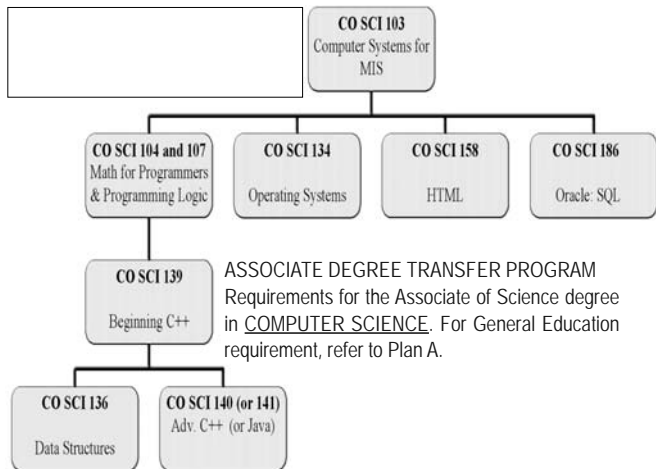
CO SCI 103
Computer Systems for MIS

CO SCI 104 and 107
Math for Programmers & Programming Logic

CO SCI 134
Operating Systems

CO SCI 158
HTML

CO SCI 186
Oracle: SQL

CO SCI 139
Beginning C++

ASSOCIATE DEGREE TRANSFER PROGRAM
Requirements for the Associate of Science degree in COMPUTER SCIENCE. For General Education requirement, refer to Plan A.

CO SCI 136
Data Structures

CO SCI 140 (or 141)
Adv. C++ (or Java)